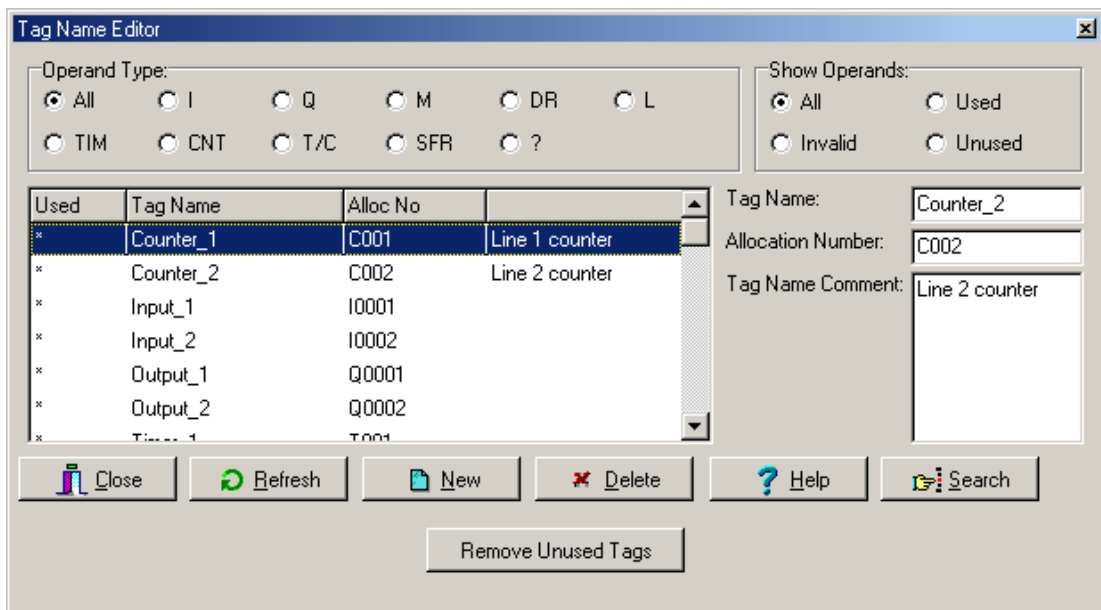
Tag Name Editor

Operand Type:
All
I
Q
M
DR
L
TIM
CNT
T/C
SFR
?

Show Operands:
All
Used
Invalid
Unused

| Used | Tag Name | Alloc No | |
|---|---|---|---|
| * | Counter_1 | C001 | Line 1 counter |
| * | Counter_2 | C002 | Line 2 counter |
| * | Input_1 | I0001 | |
| * | Input_2 | I0002 | |
| * | Output_1 | Q0001 | |
| * | Output_2 | Q0002 | |
| * | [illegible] | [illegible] | |

Tag Name: Counter_2
Allocation Number: C002
Tag Name Comment: Line 2 counter

Close
Refresh
New
Delete
Help
Search

Remove Unused Tags